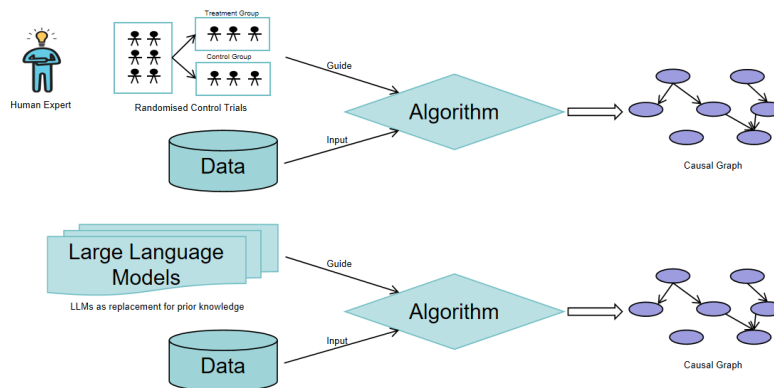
Human Expert

Treatment Group

Control Group

Randomised Control Trials

Guide

Algorithm

Input

Data

Causal Graph

Large Language Models

LLMs as replacement for prior knowledge

Guide

Algorithm

Input

Data

Causal Graph